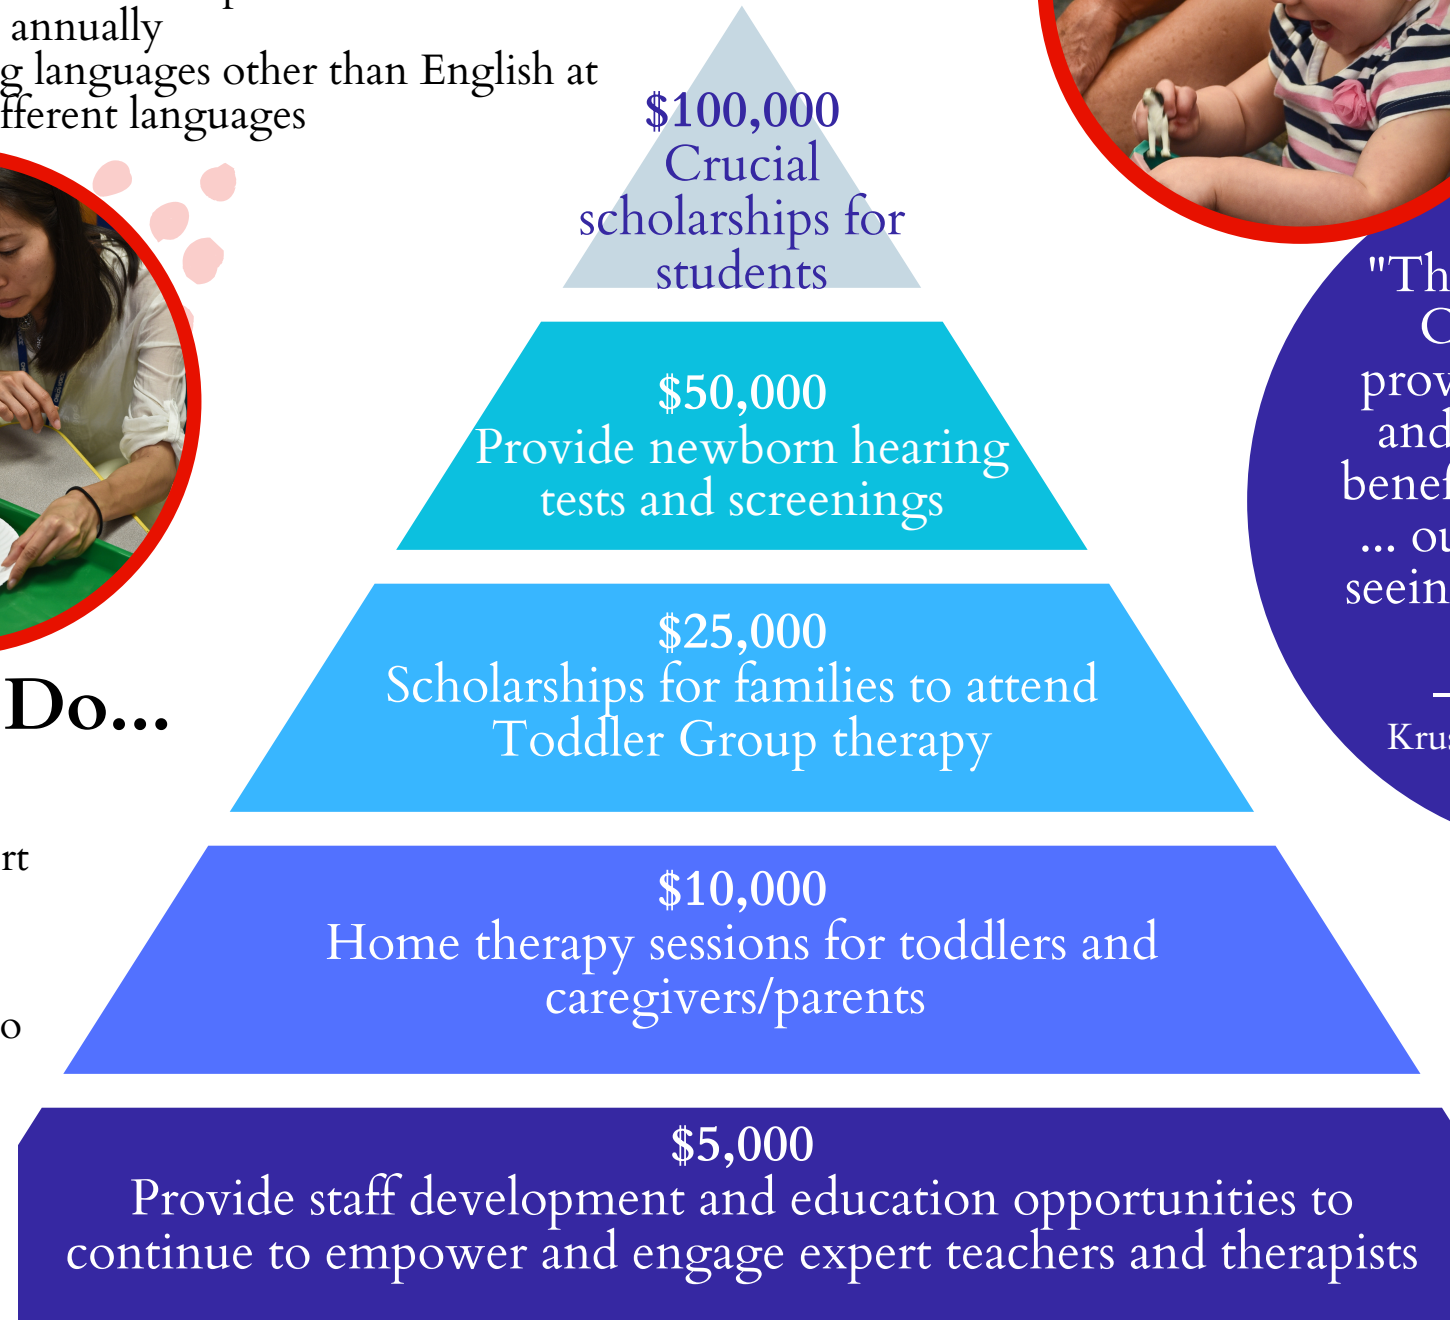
annually
g languages other than English at
fferent languages

$100,000
Crucial scholarships for students

$50,000
Provide newborn hearing tests and screenings

$25,000
Scholarships for families to attend Toddler Group therapy

$10,000
Home therapy sessions for toddlers and caregivers/parents

$5,000
Provide staff development and education opportunities to continue to empower and engage expert teachers and therapists

Do...

rt

o

"Th
C
prov
and
benef
... ou
seein

–
Krus